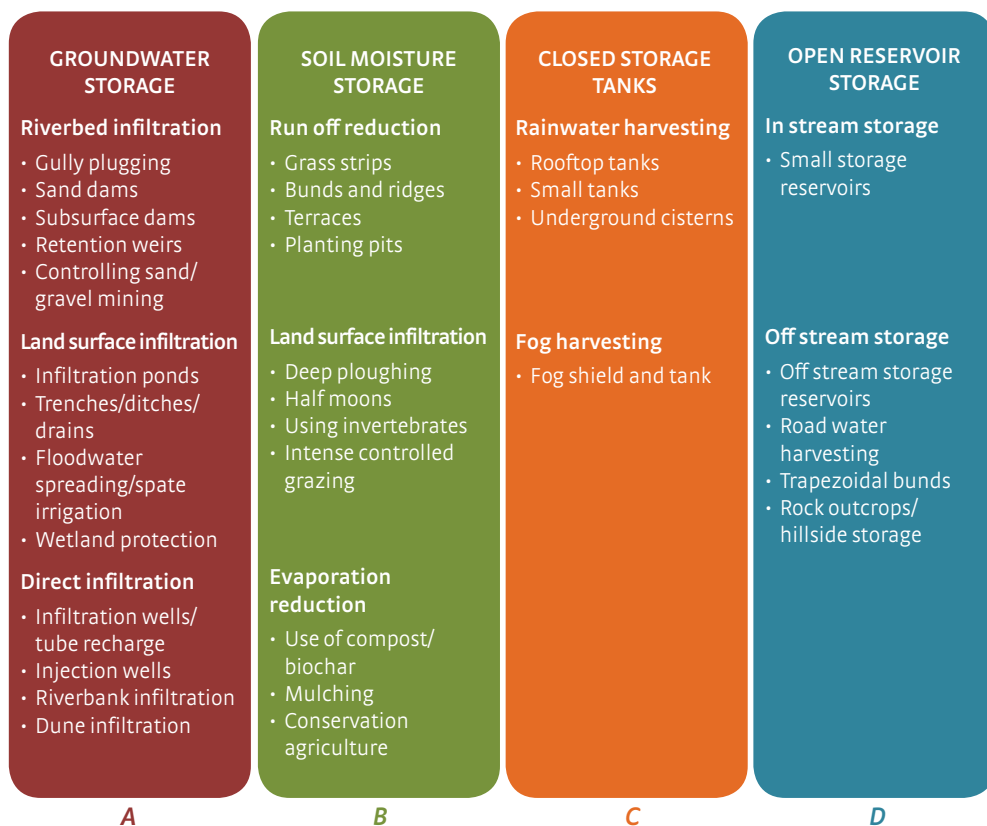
GROUNDWATER STORAGE

Riverbed infiltration
• Gully plugging
• Sand dams
• Subsurface dams
• Retention weirs
• Controlling sand/ gravel mining

Land surface infiltration
• Infiltration ponds
• Trenches/ditches/ drains
• Floodwater spreading/spate irrigation
• Wetland protection

Direct infiltration
• Infiltration wells/ tube recharge
• Injection wells
• Riverbank infiltration
• Dune infiltration

A

SOIL MOISTURE STORAGE

Run off reduction
• Grass strips
• Bunds and ridges
• Terraces
• Planting pits

Land surface infiltration
• Deep ploughing
• Half moons
• Using invertebrates
• Intense controlled grazing

Evaporation reduction
• Use of compost/ biochar
• Mulching
• Conservation agriculture

B

CLOSED STORAGE TANKS

Rainwater harvesting
• Rooftop tanks
• Small tanks
• Underground cisterns

Fog harvesting
• Fog shield and tank

C

OPEN RESERVOIR STORAGE

In stream storage
• Small storage reservoirs

Off stream storage
• Off stream storage reservoirs
• Road water harvesting
• Trapezoidal bunds
• Rock outcrops/ hillside storage

D